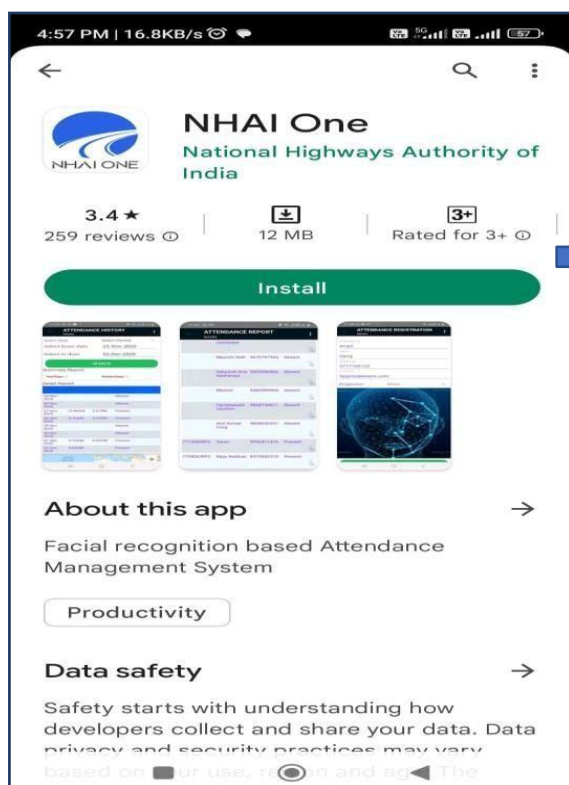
4:57 PM | 16.8KB/s

NHAI ONE

NHAI One
National Highways Authority of India

3.4 ★
259 reviews ⓘ

12 MB

3+
Rated for 3+ ⓘ

Install

ATTENDANCE HISTORY

ATTENDANCE REPORT

ATTENDANCE REGISTRATION

About this app →

Facial recognition based Attendance Management System

Productivity

Data safety →

Safety starts with understanding how developers collect and share your data. Data privacy and security practices may vary based on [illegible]ur use, re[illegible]n and ag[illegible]The